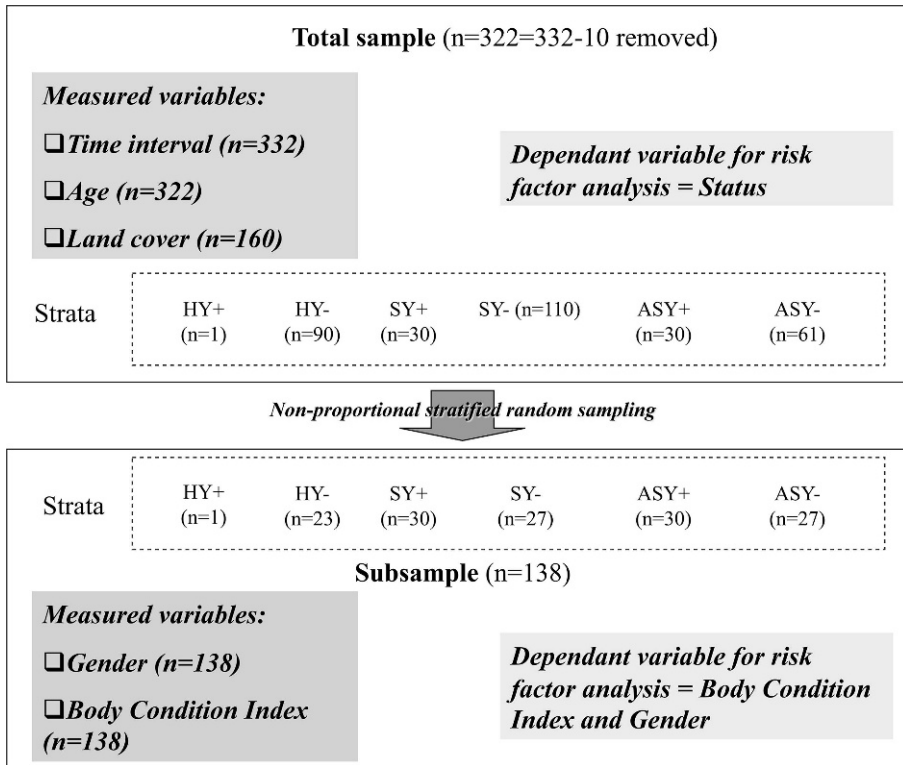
**Total sample** (n=322=332-10 removed)

***Measured variables:***

❑***Time interval (n=332)***

❑***Age (n=322)***

❑***Land cover (n=160)***

***Dependant variable for risk factor analysis = Status***

Strata

HY+ (n=1)

HY- (n=90)

SY+ (n=30)

SY- (n=110)

ASY+ (n=30)

ASY- (n=61)

***Non-proportional stratified random sampling***

Strata

HY+ (n=1)

HY- (n=23)

SY+ (n=30)

SY- (n=27)

ASY+ (n=30)

ASY- (n=27)

**Subsample** (n=138)

***Measured variables:***

❑***Gender (n=138)***

❑***Body Condition Index (n=138)***

***Dependant variable for risk factor analysis = Body Condition Index and Gender***